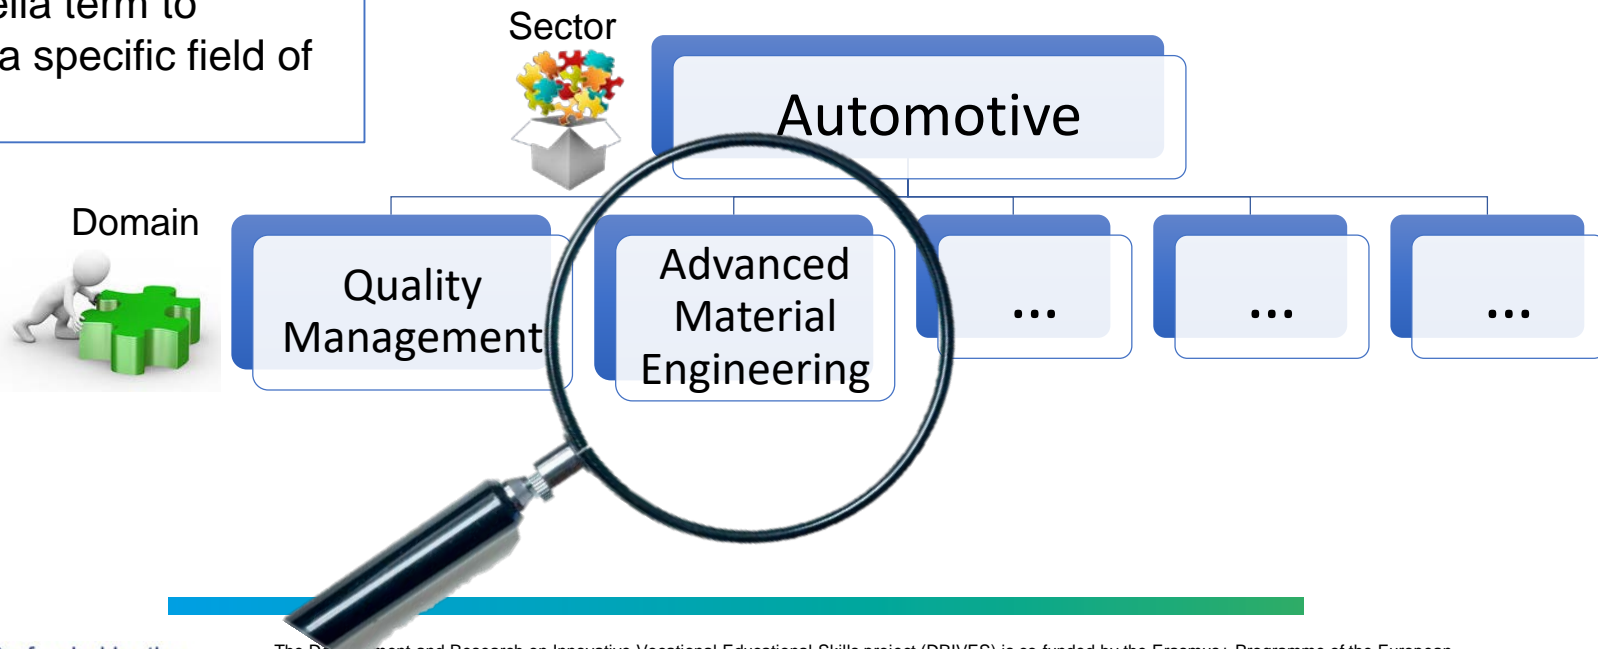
ella term to
a specific field of

Sector

Automotive

Domain

Quality Management

Advanced Material Engineering

...

...

...

The D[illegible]ment and Research on Innovative Vocational Educational Skills project (DRIVES) is co-funded by the Erasmus+ Programme of the European